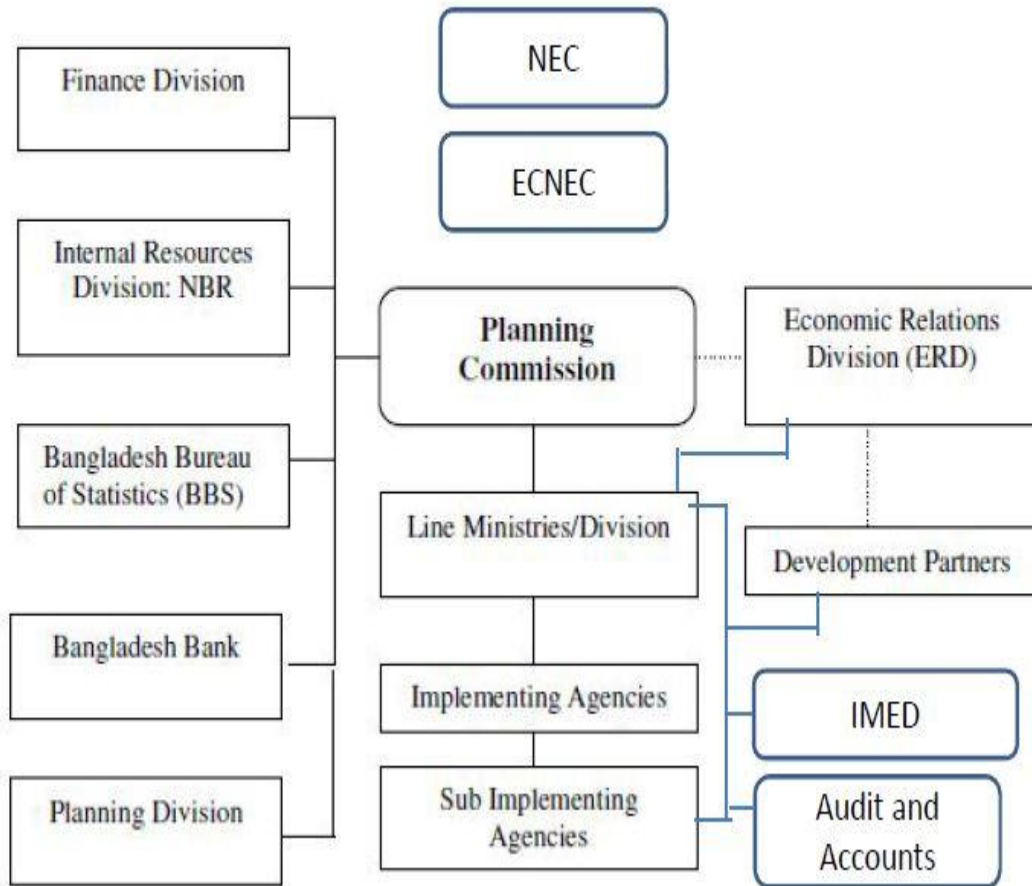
NEC

ECNEC

Finance Division

Internal Resources Division: NBR

Bangladesh Bureau of Statistics (BBS)

Bangladesh Bank

Planning Division

Planning Commission

Economic Relations Division (ERD)

Line Ministries/Division

Development Partners

Implementing Agencies

IMED

Sub Implementing Agencies

Audit and Accounts